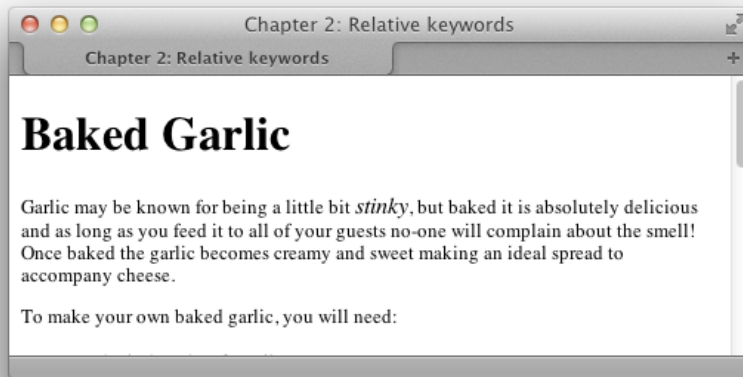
Chapter 2: Relative keywords

Chapter 2: Relative keywords

+

Baked Garlic

Garlic may be known for being a little bit stinky, but baked it is absolutely delicious and as long as you feed it to all of your guests no-one will complain about the smell! Once baked the garlic becomes creamy and sweet making an ideal spread to accompany cheese.

To make your own baked garlic, you will need:

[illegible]